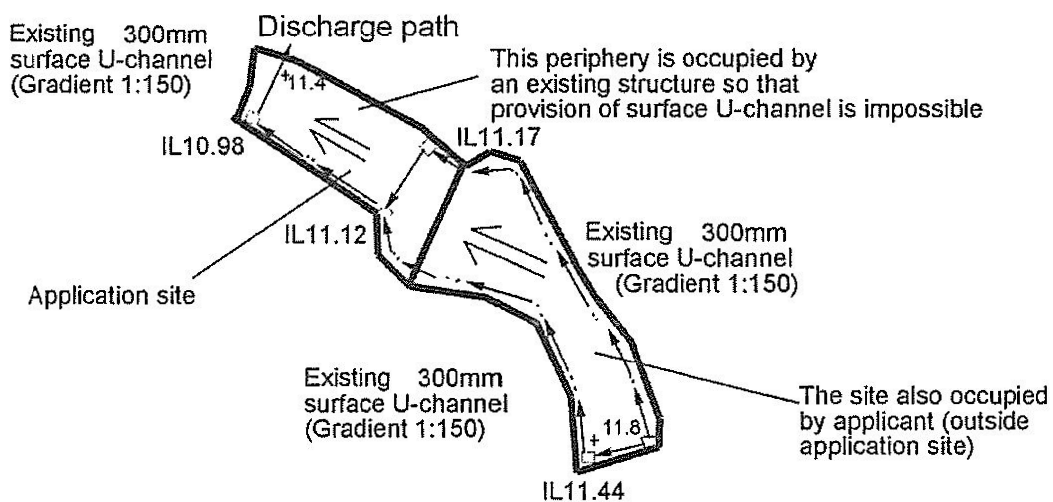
Existing 300mm surface U-channel (Gradient 1:150)

Discharge path

This periphery is occupied by an existing structure so that provision of surface U-channel is impossible

+11.4

IL10.98

IL11.17

IL11.12

Existing 300mm surface U-channel (Gradient 1:150)

Application site

Existing 300mm surface U-channel (Gradient 1:150)

The site also occupied by applicant (outside application site)

+ 11.8

IL11.44